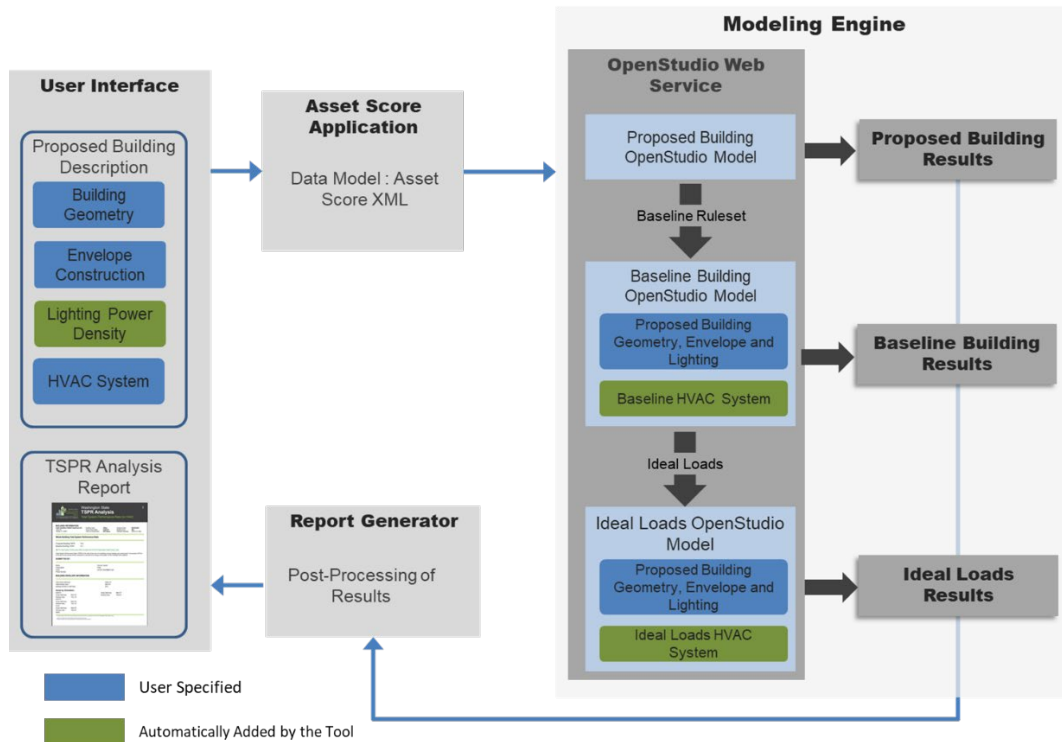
User Interface

Proposed Building Description

Building Geometry

Envelope Construction

Lighting Power Density

HVAC System

TSPR Analysis Report

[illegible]

Asset Score Application

Data Model : Asset Score XML

Report Generator

Post-Processing of Results

Modeling Engine

OpenStudio Web Service

Proposed Building OpenStudio Model

Baseline Ruleset

Baseline Building OpenStudio Model

Proposed Building Geometry, Envelope and Lighting

Baseline HVAC System

Ideal Loads

Ideal Loads OpenStudio Model

Proposed Building Geometry, Envelope and Lighting

Ideal Loads HVAC System

Proposed Building Results

Baseline Building Results

Ideal Loads Results

User Specified

Automatically Added by the Tool